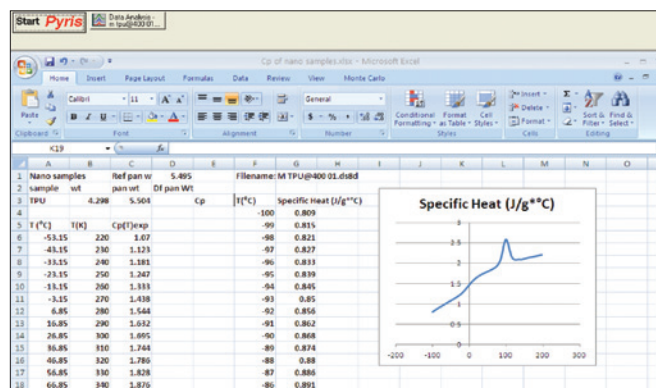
Start Pyris

Data Analysis - m tpu@400 01...

Cp of nano samples.xlsx - Microsoft Excel

Home Insert Page Layout Formulas Data Review View Monte Carlo

Paste Calibri 11 General Conditional Formatting Format as Table Cell Styles Insert Delete Format Sort & Filter Find & Select

Clipboard Font Alignment Number Styles Cells Editing

K19 $f_x$

| | A | B | C | D | E | F | G | H |
|---|---|---|---|---|---|---|---|---|
| 1 | Nano samples | | Ref pan w | 5.495 | | Filename: M TPU@400 01.ds8d | | |
| 2 | sample | wt | pan wt | Df pan Wt | | | | |
| 3 | TPU | 4.298 | 5.504 | | Cp | T(°C) | Specific Heat (J/g*°C) | |
| 4 | | | | | | -100 | 0.809 | |
| 5 | T (°C) | T(K) | Cp(T)exp | | | -99 | 0.815 | |
| 6 | -53.15 | 220 | 1.07 | | | -98 | 0.821 | |
| 7 | -43.15 | 230 | 1.123 | | | -97 | 0.827 | |
| 8 | -33.15 | 240 | 1.181 | | | -96 | 0.833 | |
| 9 | -23.15 | 250 | 1.247 | | | -95 | 0.839 | |
| 10 | -13.15 | 260 | 1.333 | | | -94 | 0.845 | |
| 11 | -3.15 | 270 | 1.438 | | | -93 | 0.85 | |
| 12 | 6.85 | 280 | 1.544 | | | -92 | 0.856 | |
| 13 | 16.85 | 290 | 1.632 | | | -91 | 0.862 | |
| 14 | 26.85 | 300 | 1.695 | | | -90 | 0.868 | |
| 15 | 36.85 | 310 | 1.744 | | | -89 | 0.874 | |
| 16 | 46.85 | 320 | 1.786 | | | -88 | 0.88 | |
| 17 | 56.85 | 330 | 1.828 | | | -87 | 0.886 | |
| 18 | 66.85 | 340 | 1.876 | | | -86 | 0.891 | |

Specific Heat (J/g*°C)

4
3.5
3
2.5
2
1.5
1
0.5
0

-200 -100 0 100 200 300